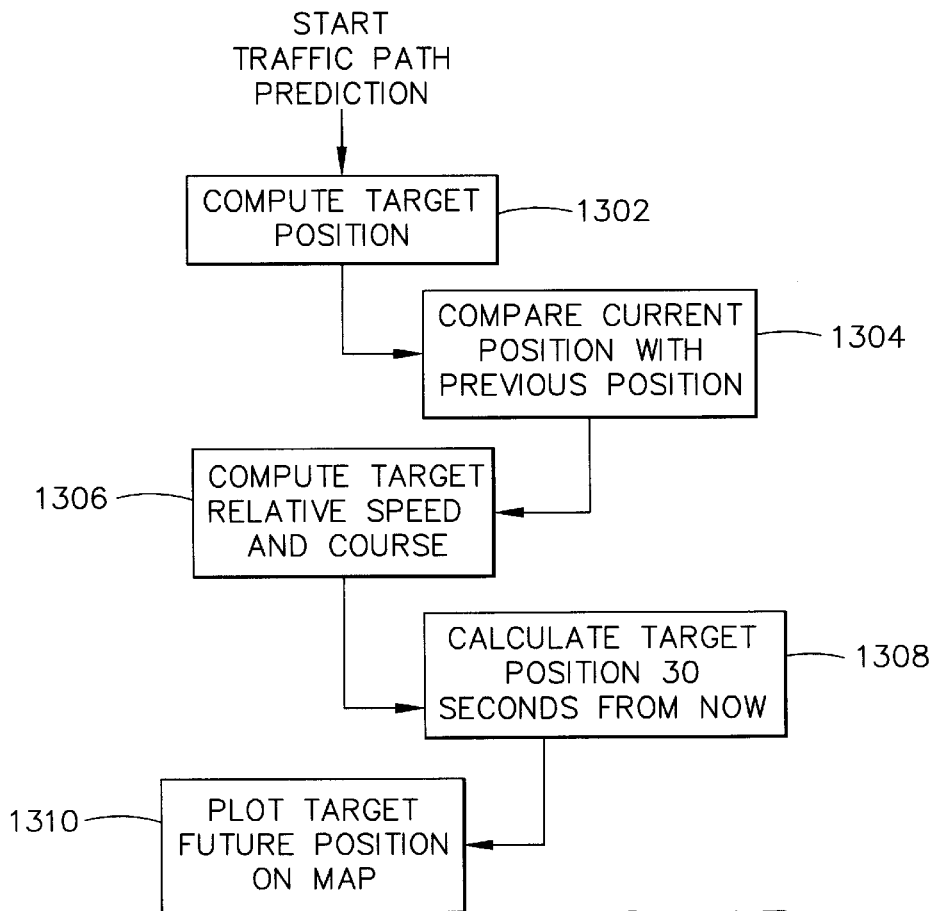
START TRAFFIC PATH PREDICTION

COMPUTE TARGET POSITION

1302

COMPARE CURRENT POSITION WITH PREVIOUS POSITION

1304

1306

COMPUTE TARGET RELATIVE SPEED AND COURSE

CALCULATE TARGET POSITION 30 SECONDS FROM NOW

1308

1310

PLOT TARGET FUTURE POSITION ON MAP